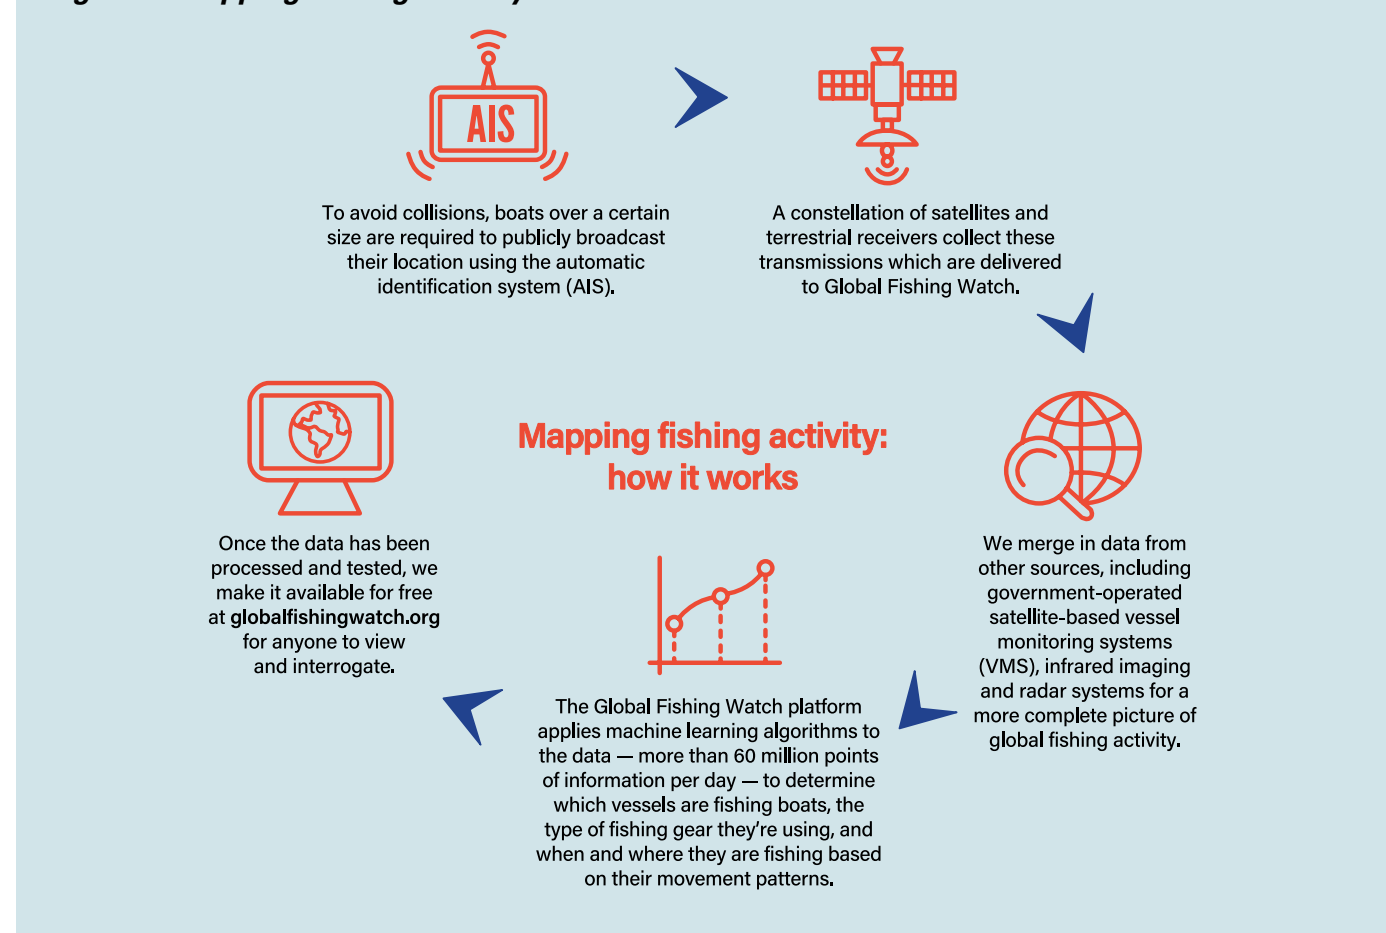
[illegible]

AIS

To avoid collisions, boats over a certain size are required to publicly broadcast their location using the automatic identification system (AIS).

A constellation of satellites and terrestrial receivers collect these transmissions which are delivered to Global Fishing Watch.

Mapping fishing activity: how it works

We merge in data from other sources, including government-operated satellite-based vessel monitoring systems (VMS), infrared imaging and radar systems for a more complete picture of global fishing activity.

The Global Fishing Watch platform applies machine learning algorithms to the data — more than 60 million points of information per day — to determine which vessels are fishing boats, the type of fishing gear they're using, and when and where they are fishing based on their movement patterns.

Once the data has been processed and tested, we make it available for free at globalfishingwatch.org for anyone to view and interrogate.